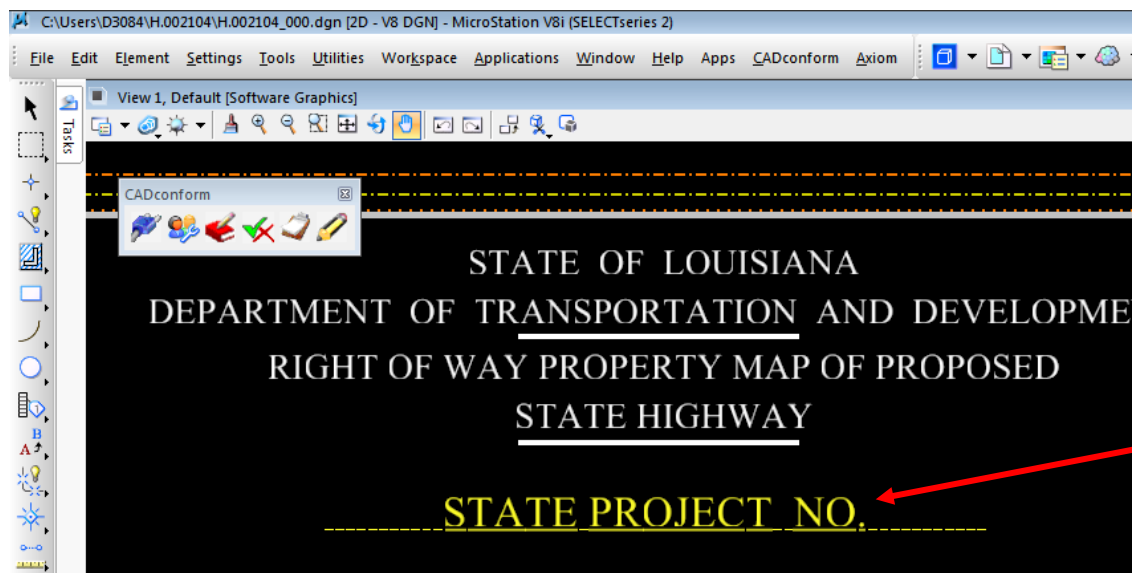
C:\Users\D3084\H.002104\H.002104_000.dgn [2D - V8 DGN] - MicroStation V8i (SELECTseries 2)

File Edit Element Settings Tools Utilities Workspace Applications Window Help Apps CADconform Axiom

Tasks

View 1, Default [Software Graphics]

CADconform

STATE OF LOUISIANA

DEPARTMENT OF TRANSPORTATION AND DEVELOPME

RIGHT OF WAY PROPERTY MAP OF PROPOSED

STATE HIGHWAY

STATE PROJECT NO.